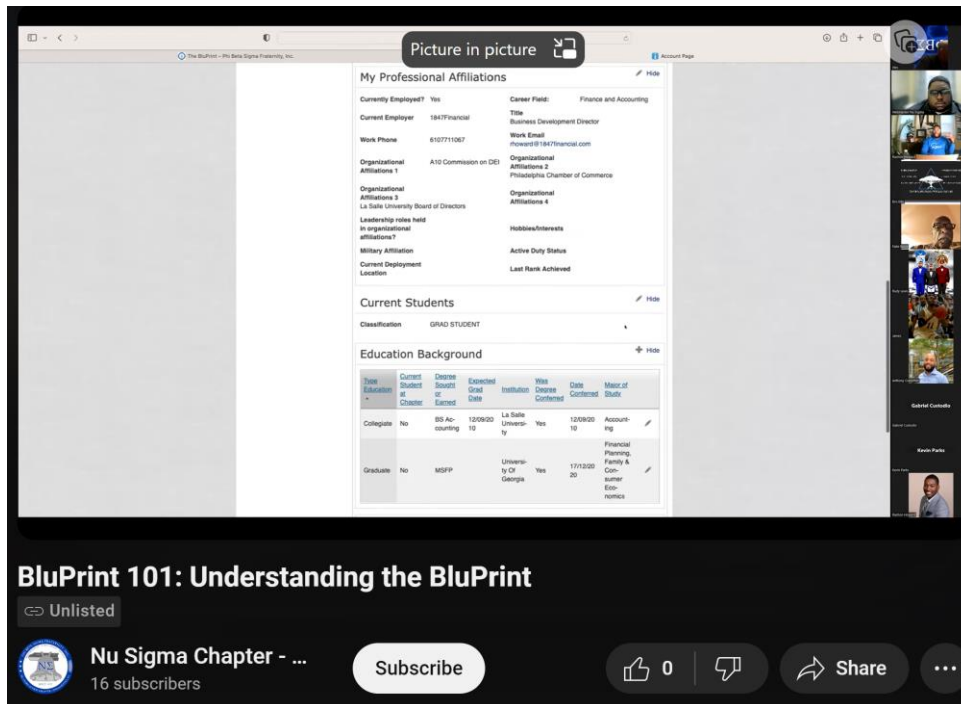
The BluPrint – Phi Beta Sigma Fraternity, Inc.

Picture in picture

Account Page

My Professional Affiliations

Hide

Currently Employed? Yes

Career Field: Finance and Accounting

Current Employer 1847Financial

Title
Business Development Director

Work Phone 6107711067

Work Email
rhoward@1847financial.com

Organizational Affiliations 1 A10 Commission on DEI

Organizational Affiliations 2
Philadelphia Chamber of Commerce

Organizational Affiliations 3
La Salle University Board of Directors

Organizational Affiliations 4

Leadership roles held in organizational affiliations?

Hobbies/Interests

Military Affiliation

Active Duty Status

Current Deployment Location

Last Rank Achieved

Current Students

Hide

Classification GRAD STUDENT

Education Background

Hide

| Type Education | Current Student at Chapter | Degree Sought or Earned | Expected Grad Date | Institution | Was Degree Conferred | Date Conferred | Major of Study | |
|---|---|---|---|---|---|---|---|---|
| Collegiate | No | BS Accounting | 12/09/2010 | La Salle University | Yes | 12/09/2010 | Accounting | |
| Graduate | No | MSFP | | University Of Georgia | Yes | 17/12/2020 | Financial Planning, Family & Consumer Economics | |

Gabriel Custodio

Kevin Parks

BluPrint 101: Understanding the BluPrint

Unlisted

Nu Sigma Chapter - ...
16 subscribers

Subscribe

0

Share

...